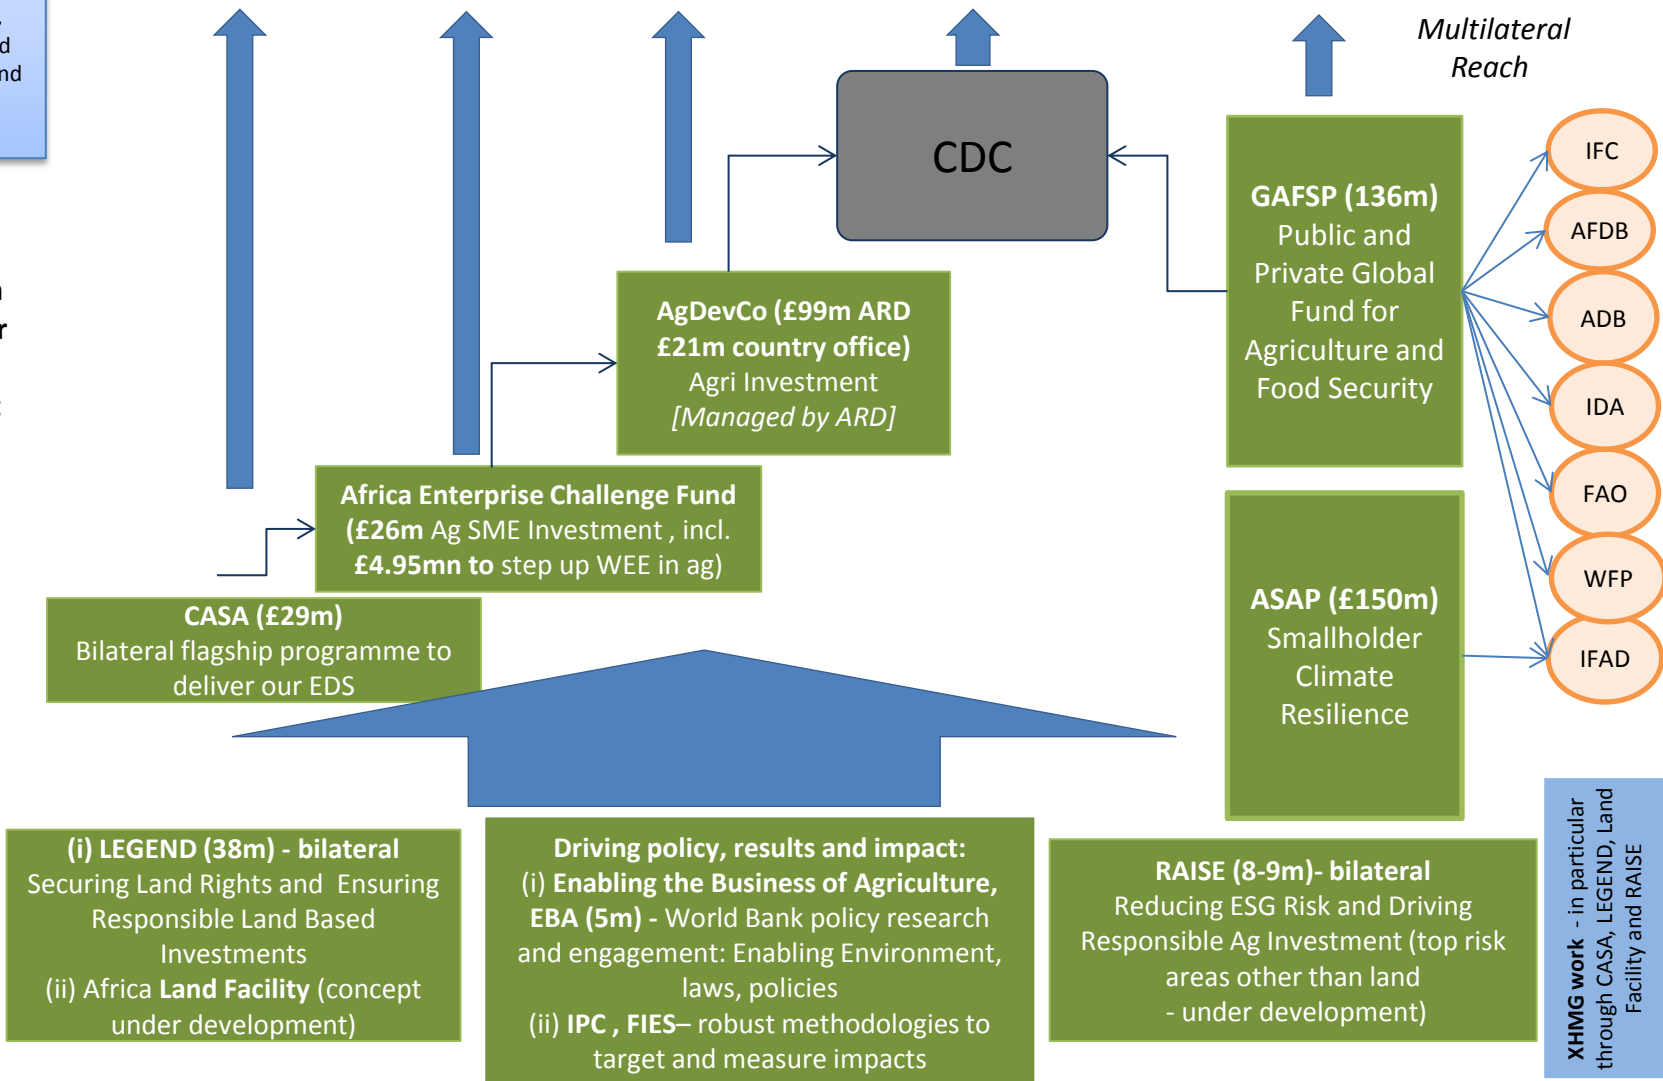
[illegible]d
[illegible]nd

Multilateral Reach

CDC

GAFSP (136m)
Public and Private Global Fund for Agriculture and Food Security

IFC

AFDB

ADB

IDA

FAO

WFP

IFAD

AgDevCo (£99m ARD £21m country office)
Agri Investment
[Managed by ARD]

Africa Enterprise Challenge Fund (£26m Ag SME Investment , incl. £4.95mn to step up WEE in ag)

CASA (£29m)
Bilateral flagship programme to deliver our EDS

ASAP (£150m)
Smallholder Climate Resilience

(i) LEGEND (38m) - bilateral
Securing Land Rights and Ensuring Responsible Land Based Investments
(ii) Africa Land Facility (concept under development)

Driving policy, results and impact:
(i) Enabling the Business of Agriculture, EBA (5m) - World Bank policy research and engagement: Enabling Environment, laws, policies
(ii) IPC , FIES– robust methodologies to target and measure impacts

RAISE (8-9m)- bilateral
Reducing ESG Risk and Driving Responsible Ag Investment (top risk areas other than land
- under development)

XHMG work - in particular through CASA, LEGEND, Land Facility and RAISE